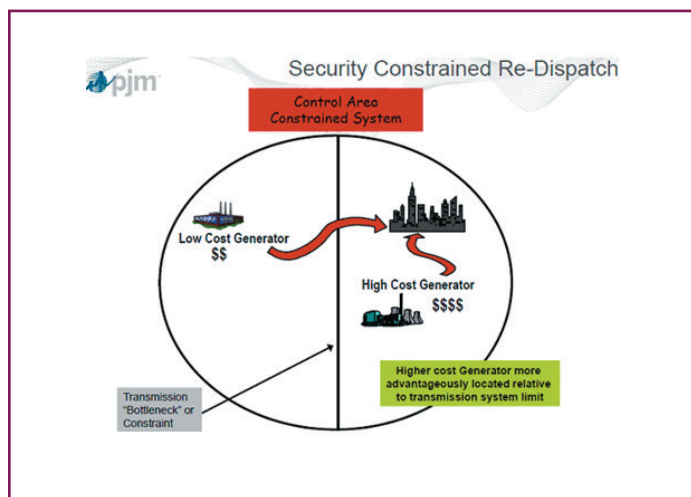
pjm

Security Constrained Re-Dispatch

Control Area
Constrained System

Low Cost Generator
$$

High Cost Generator
$$$$

Higher cost Generator more advantageously located relative to transmission system limit

Transmission "Bottleneck" or Constraint